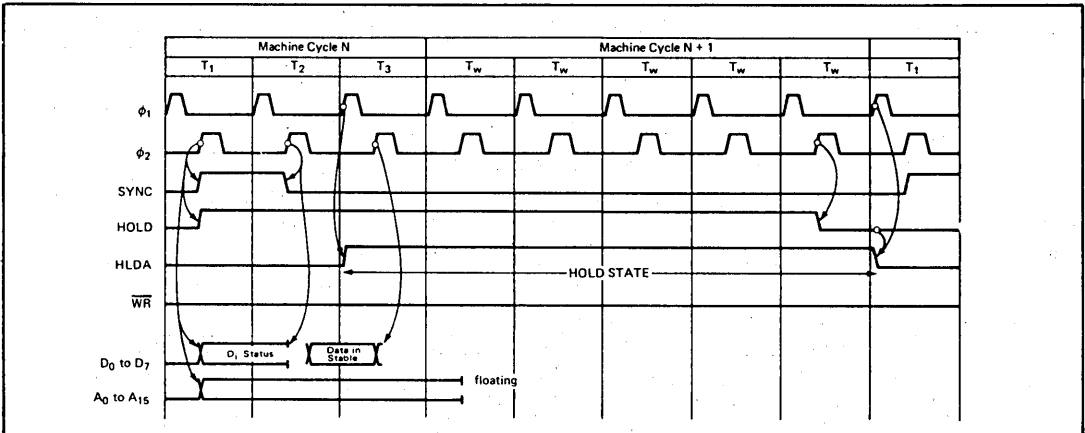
Machine Cycle N

Machine Cycle N + 1

| $T_1$ | $T_2$ | $T_3$ | $T_w$ | $T_w$ | $T_w$ | $T_w$ | $T_w$ | $T_1$ |
|---|---|---|---|---|---|---|---|---|

$\phi_1$

$\phi_2$

SYNC

HOLD

HLDA

$\overline{WR}$

$D_0$ to $D_7$

$A_0$ to $A_{15}$

$D_1$ Status

Data in Stable

HOLD STATE

floating